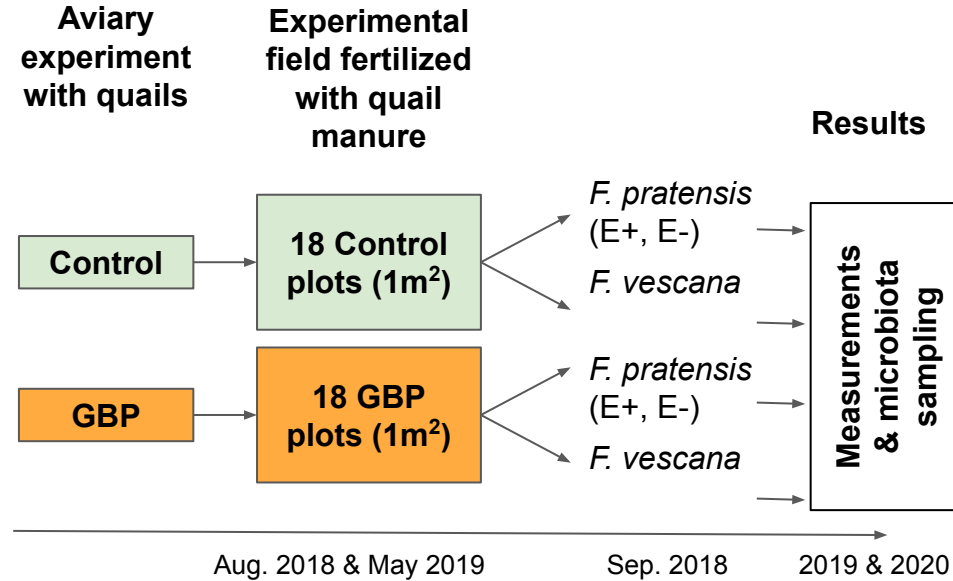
Aviary experiment with quails

Experimental field fertilized with quail manure

Results

Control

18 Control plots (1m$^2$)

F. pratensis (E+, E-)

F. vescana

GBP

18 GBP plots (1m$^2$)

F. pratensis (E+, E-)

F. vescana

Measurements & microbiota sampling

Aug. 2018 & May 2019

Sep. 2018

2019 & 2020